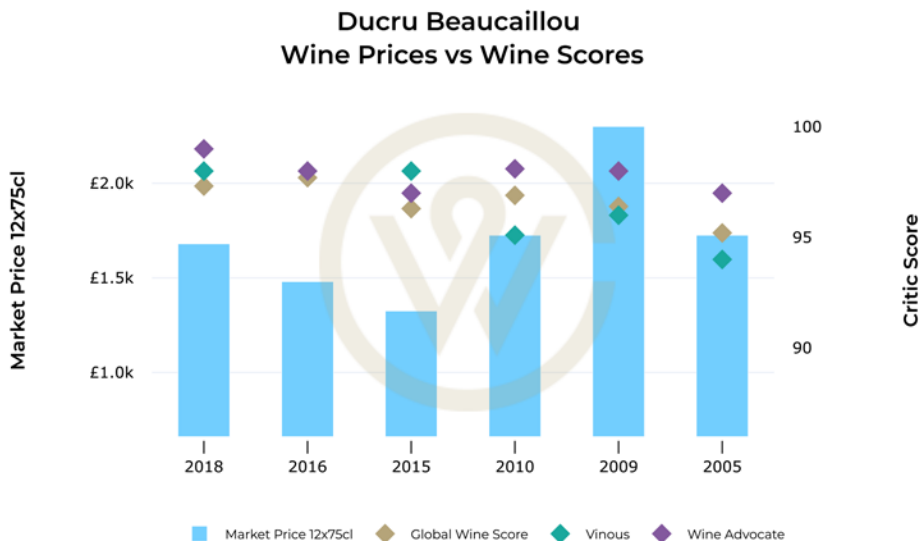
Ducru Beaucaillou
Wine Prices vs Wine Scores

Market Price 12x75cl

£2.0k
£1.5k
£1.0k

Critic Score

100
95
90

2018
2016
2015
2010
2009
2005

Market Price 12x75cl
Global Wine Score
Vinous
Wine Advocate